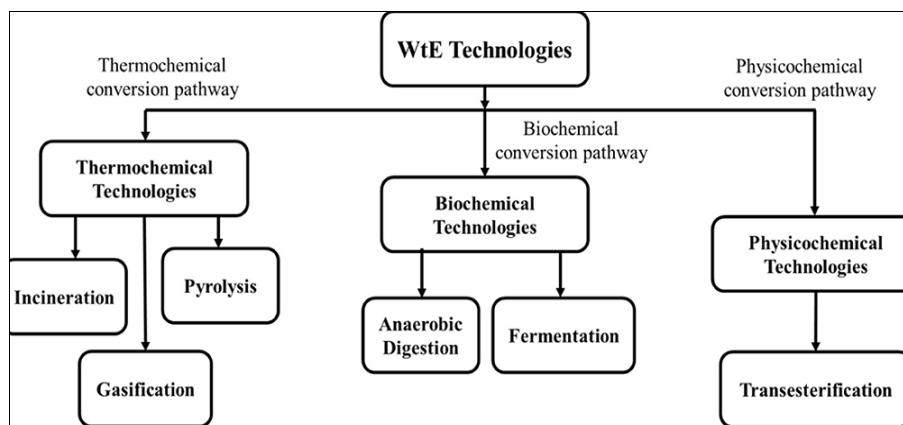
WtE Technologies

Thermochemical conversion pathway

Physicochemical conversion pathway

Biochemical conversion pathway

Thermochemical Technologies

Biochemical Technologies

Physicochemical Technologies

Incineration

Pyrolysis

Gasification

Anaerobic Digestion

Fermentation

Transesterification